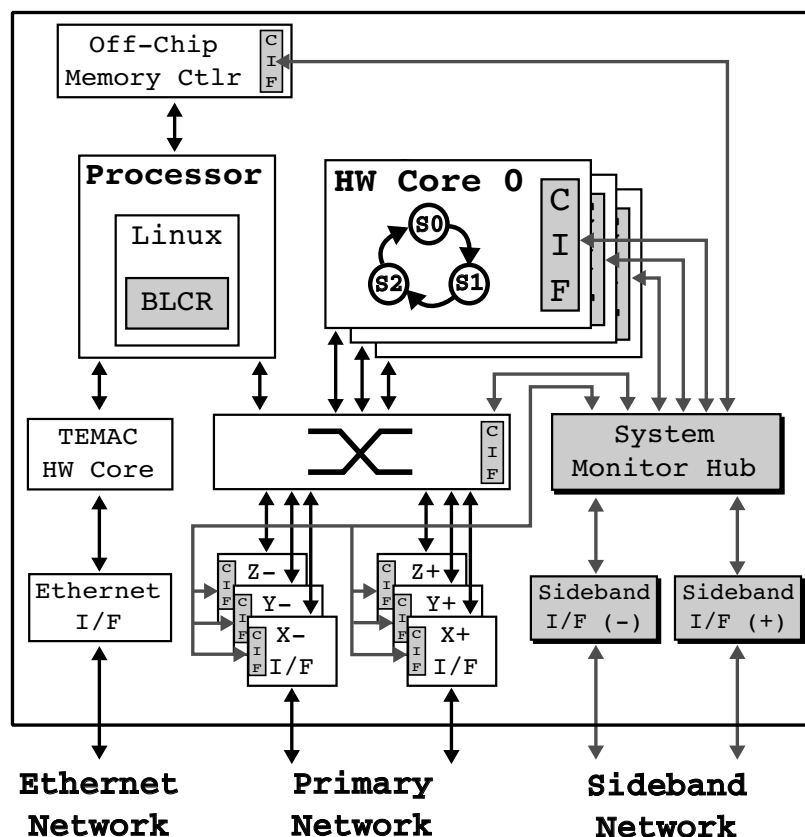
Off-Chip Memory Ctlr
C I F

Processor
Linux
BLCR

HW Core 0
S0
S1
S2
C I F

TEMAC HW Core

C I F

System Monitor Hub

Ethernet I/F

Z-
Y-
X- I/F
C I F
C I F
C I F

Z+
Y+
X+ I/F
C I F
C I F
C I F

Sideband I/F (-)

Sideband I/F (+)

Ethernet Network

Primary Network

Sideband Network